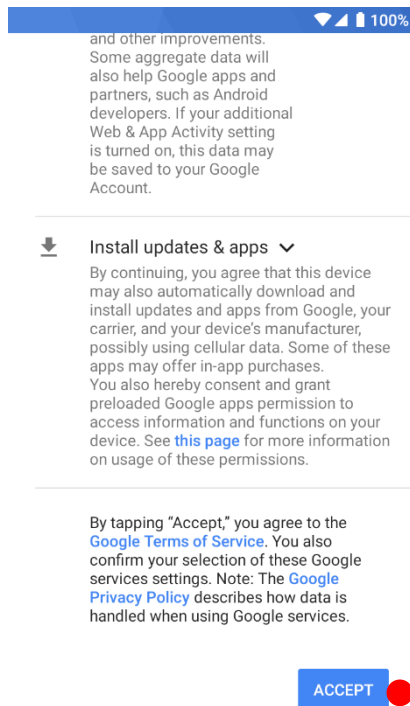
100%

and other improvements. Some aggregate data will also help Google apps and partners, such as Android developers. If your additional Web & App Activity setting is turned on, this data may be saved to your Google Account.

Install updates & apps

By continuing, you agree that this device may also automatically download and install updates and apps from Google, your carrier, and your device's manufacturer, possibly using cellular data. Some of these apps may offer in-app purchases.
You also hereby consent and grant preloaded Google apps permission to access information and functions on your device. See this page for more information on usage of these permissions.

By tapping "Accept," you agree to the Google Terms of Service. You also confirm your selection of these Google services settings. Note: The Google Privacy Policy describes how data is handled when using Google services.

ACCEPT